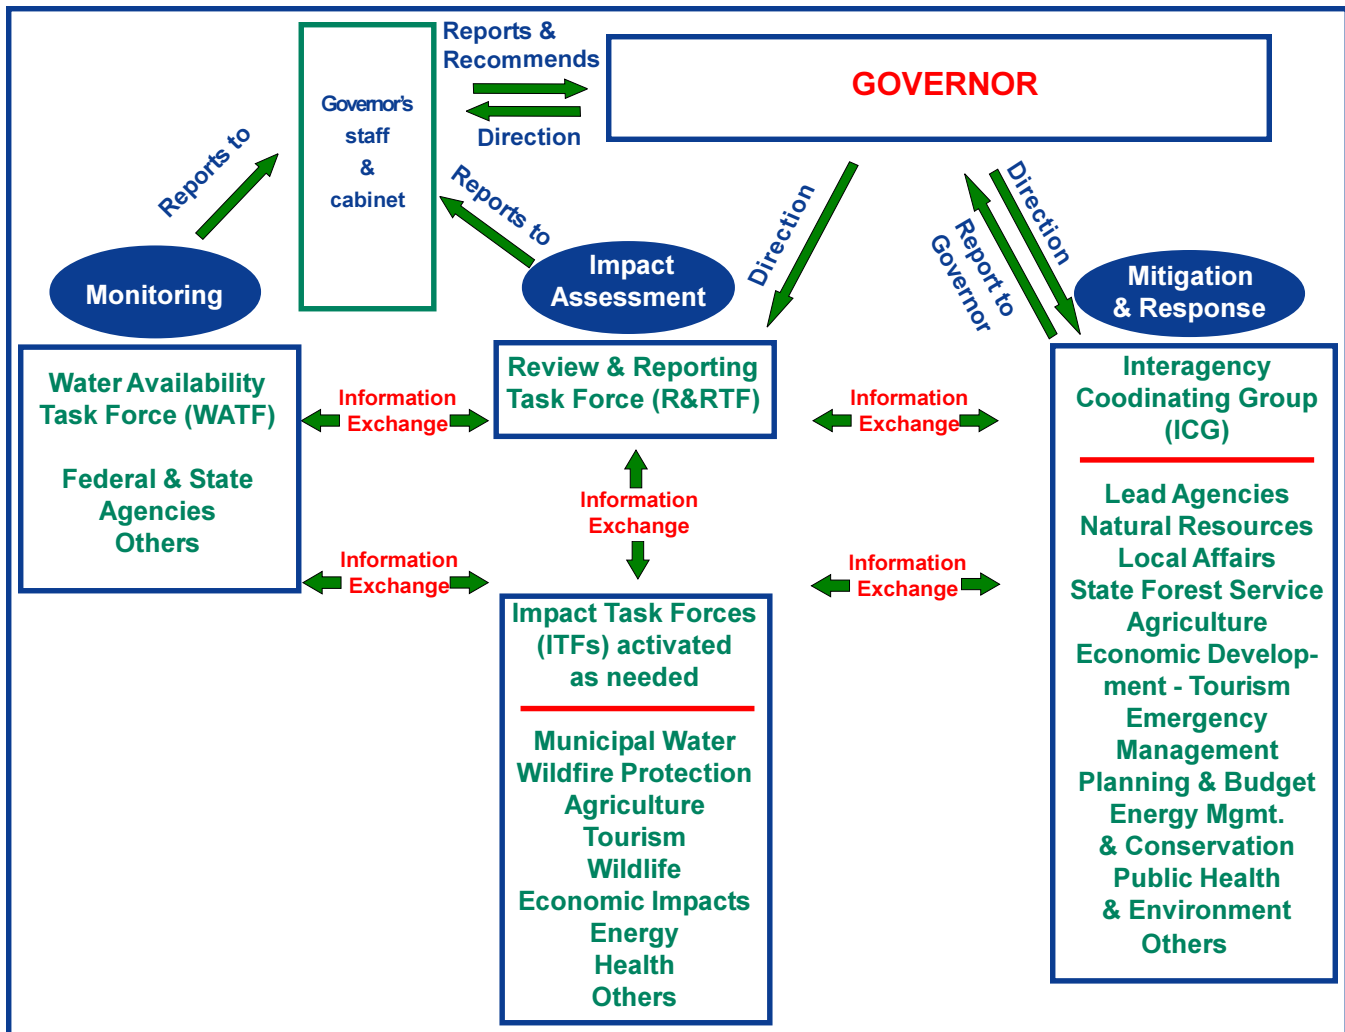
Governor's staff & cabinet

Reports & Recommends

Direction

GOVERNOR

Reports to

Reports to

Direction

Direction

Report to Governor

Monitoring

Impact Assessment

Mitigation & Response

Water Availability Task Force (WATF)

Federal & State Agencies Others

Information Exchange

Review & Reporting Task Force (R&RTF)

Information Exchange

Interagency Coodinating Group (ICG)

Lead Agencies
Natural Resources
Local Affairs
State Forest Service
Agriculture
Economic Development - Tourism
Emergency Management
Planning & Budget
Energy Mgmt. & Conservation
Public Health & Environment
Others

Information Exchange

Information Exchange

Information Exchange

Impact Task Forces (ITFs) activated as needed

Municipal Water
Wildfire Protection
Agriculture
Tourism
Wildlife
Economic Impacts
Energy
Health
Others